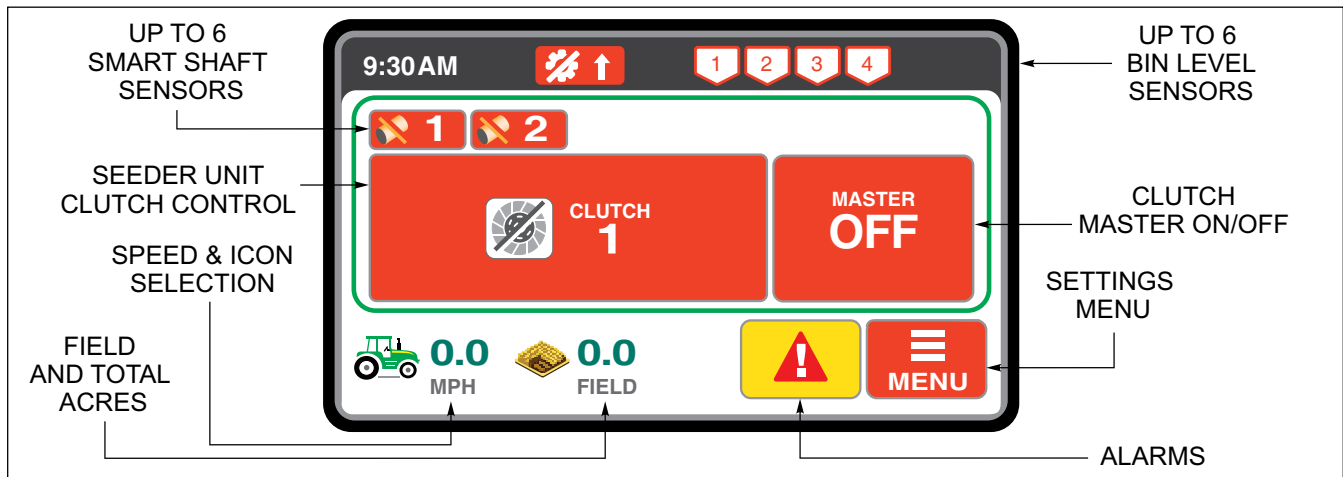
UP TO 6
SMART SHAFT
SENSORS

9:30 AM

1 2 3 4

UP TO 6
BIN LEVEL
SENSORS

1 2

SEEDER UNIT
CLUTCH CONTROL

CLUTCH
1

MASTER
OFF

CLUTCH
MASTER ON/OFF

SPEED & ICON
SELECTION

SETTINGS
MENU

FIELD
AND TOTAL
ACRES

0.0
MPH

0.0
FIELD

MENU

ALARMS